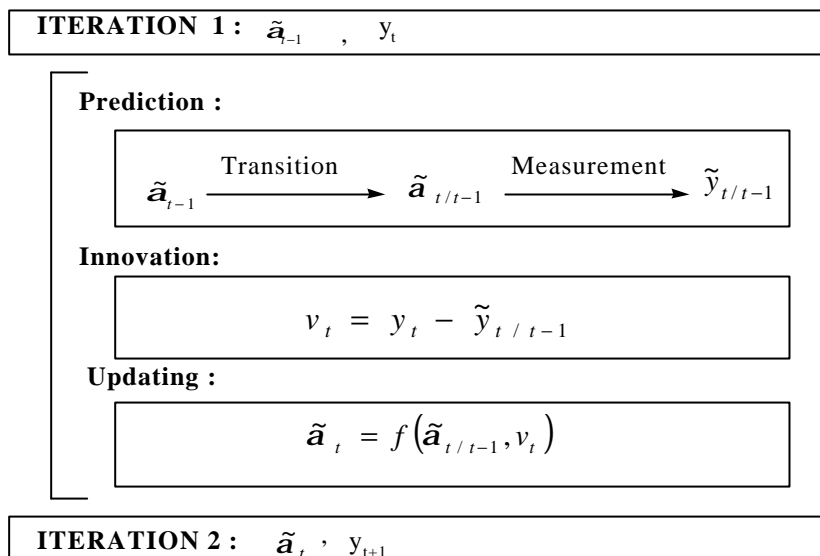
ITERATION 1 : $\tilde{\boldsymbol{a}}_{t-1}$ , $y_t$

Prediction :

$\tilde{\boldsymbol{a}}_{t-1}$ Transition $\tilde{\boldsymbol{a}}_{t/t-1}$ Measurement $\tilde{y}_{t/t-1}$

Innovation:

$v_t = y_t - \tilde{y}_{t/t-1}$

Updating :

$\tilde{\boldsymbol{a}}_t = f\left(\tilde{\boldsymbol{a}}_{t/t-1}, v_t\right)$

ITERATION 2 : $\tilde{\boldsymbol{a}}_t$ , $y_{t+1}$